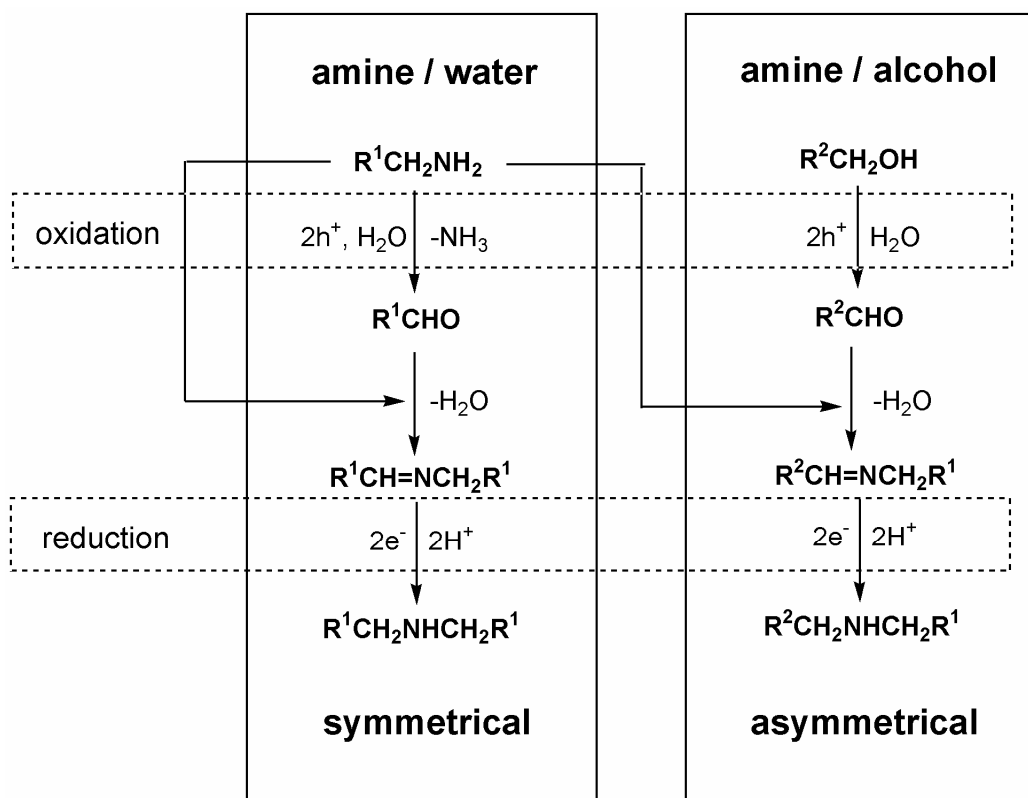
amine / water

amine / alcohol

$R^1CH_2NH_2$

$R^2CH_2OH$

oxidation

$2h^+$, $H_2O$ $-NH_3$

$2h^+$ $H_2O$

$R^1CHO$

$R^2CHO$

$-H_2O$

$-H_2O$

$R^1CH{=}NCH_2R^1$

$R^2CH{=}NCH_2R^1$

reduction

$2e^-$ $2H^+$

$2e^-$ $2H^+$

$R^1CH_2NHCH_2R^1$

$R^2CH_2NHCH_2R^1$

symmetrical

asymmetrical